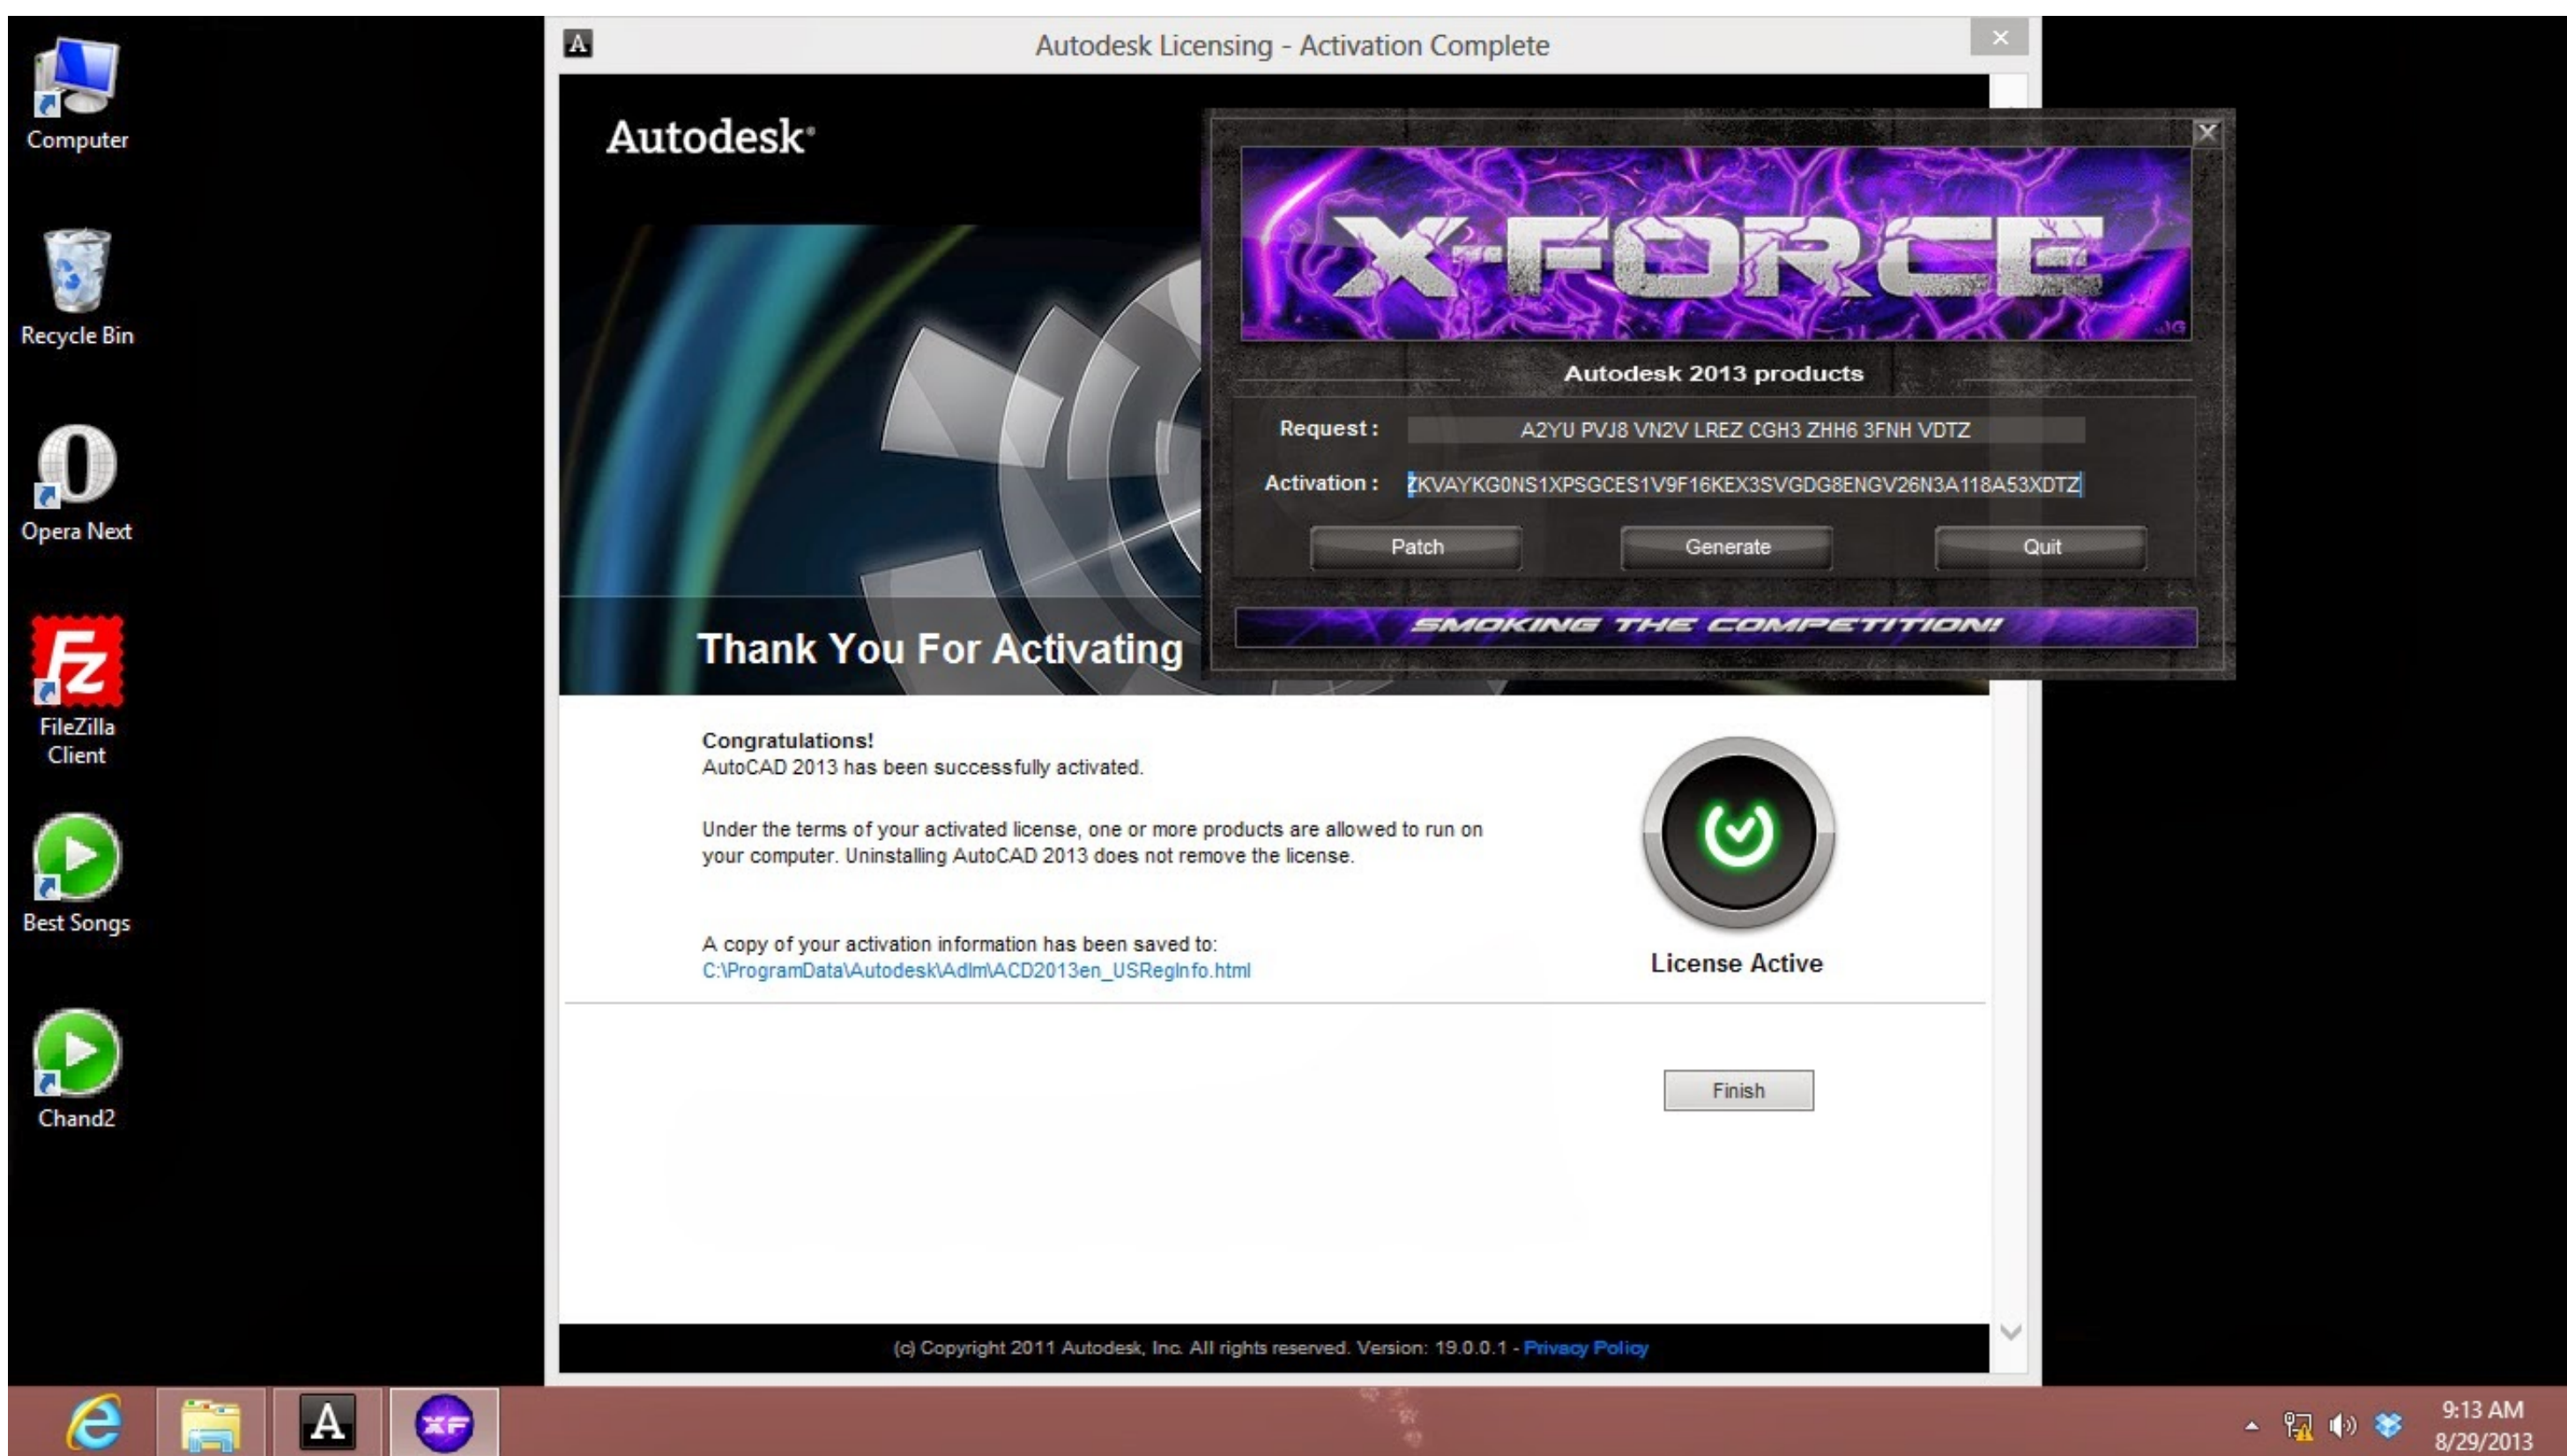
Computer

Recycle Bin

Opera Next

FileZilla Client

Best Songs

Chand2

Autodesk Licensing - Activation Complete

Autodesk®

Thank You For Activating

X-FORCE

Autodesk 2013 products

Request : A2YU PVJ8 VN2V LREZ CGH3 ZHH6 3FNH VDTZ

Activation : ZKVAYKG0NS1XPSGCES1V9F16KEX3SVGDG8ENGV26N3A118A53XDTZ

Patch | Generate | Quit

SMOKING THE COMPETITION!

Congratulations!
AutoCAD 2013 has been successfully activated.

Under the terms of your activated license, one or more products are allowed to run on your computer. Uninstalling AutoCAD 2013 does not remove the license.

A copy of your activation information has been saved to:
C:\ProgramData\Autodesk\Adlm\ACD2013en_USRegInfo.html

License Active

Finish

(c) Copyright 2011 Autodesk, Inc. All rights reserved. Version: 19.0.0.1 - Privacy Policy

9:13 AM
8/29/2013